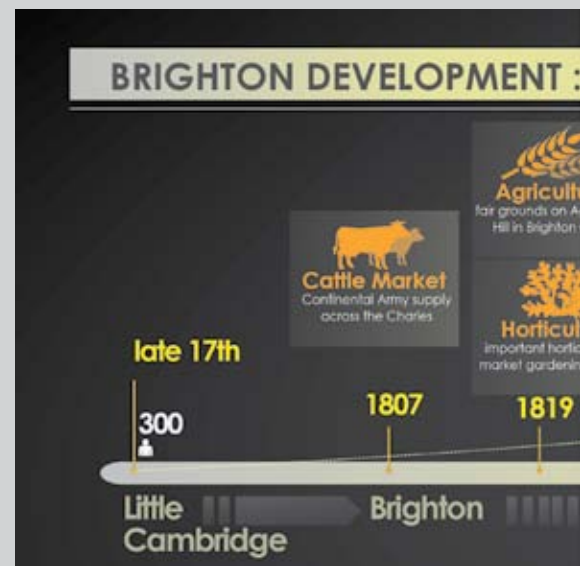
BRIGHTON DEVELOPMENT :

Agricult
fair grounds on A
Hill in Brighton

Cattle Market
Continental Army supply across the Charles

Horticul
important hortic
market gardenin

late 17th

300

1807

1819

Little Cambridge

Brighton